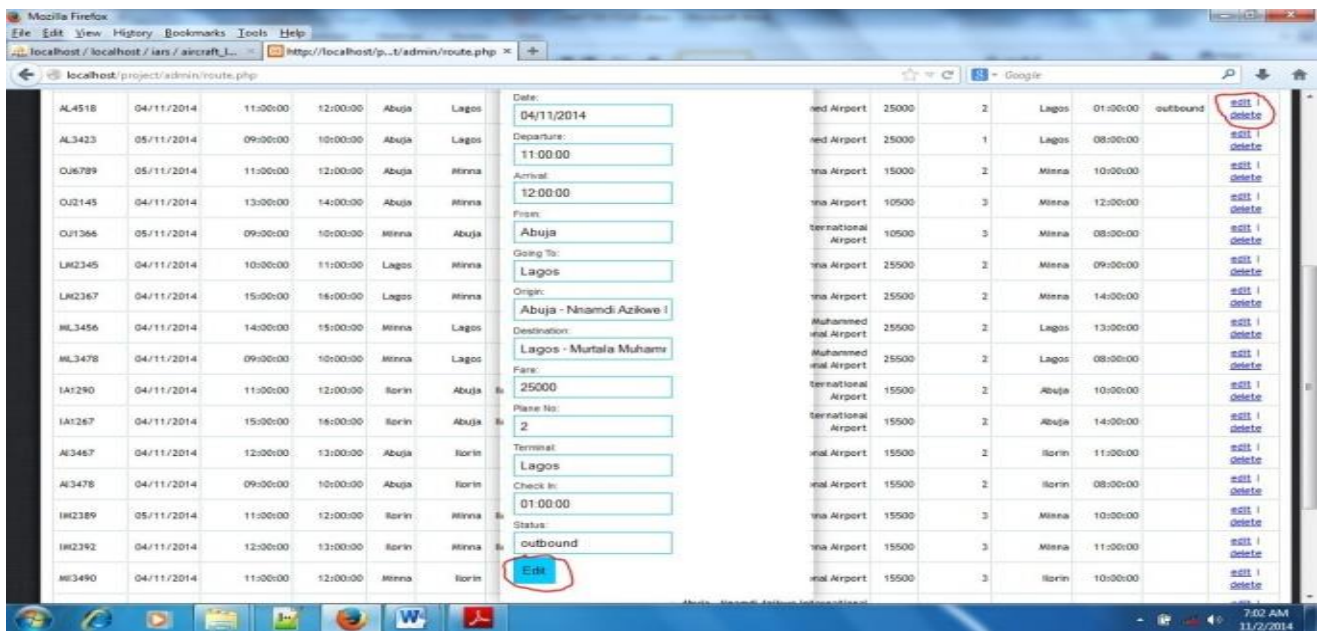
Mozilla Firefox
File Edit View History Bookmarks Tools Help
localhost / localhost / iars / aircraft_l... × http://localhost/p...t/admin/route.php × +
localhost/project/admin/route.php
Google

| AL4518 | 04/11/2014 | 11:00:00 | 12:00:00 | Abuja | Lagos | ned Airport | 25000 | 2 | Lagos | 01:00:00 | outbound | edit \| delete |
|---|---|---|---|---|---|---|---|---|---|---|---|---|
| AL3423 | 05/11/2014 | 09:00:00 | 10:00:00 | Abuja | Lagos | ned Airport | 25000 | 1 | Lagos | 08:00:00 | | edit \| delete |
| OJ6789 | 05/11/2014 | 11:00:00 | 12:00:00 | Abuja | Minna | nna Airport | 15000 | 2 | Minna | 10:00:00 | | edit \| delete |
| OJ2145 | 04/11/2014 | 13:00:00 | 14:00:00 | Abuja | Minna | nna Airport | 10500 | 3 | Minna | 12:00:00 | | edit \| delete |
| OJ1366 | 05/11/2014 | 09:00:00 | 10:00:00 | Minna | Abuja | ternational Airport | 10500 | 3 | Minna | 08:00:00 | | edit \| delete |
| LM2345 | 04/11/2014 | 10:00:00 | 11:00:00 | Lagos | Minna | nna Airport | 25500 | 2 | Minna | 09:00:00 | | edit \| delete |
| LM2367 | 04/11/2014 | 15:00:00 | 16:00:00 | Lagos | Minna | nna Airport | 25500 | 2 | Minna | 14:00:00 | | edit \| delete |
| ML3456 | 04/11/2014 | 14:00:00 | 15:00:00 | Minna | Lagos | Muhammed nal Airport | 25500 | 2 | Lagos | 13:00:00 | | edit \| delete |
| ML3478 | 04/11/2014 | 09:00:00 | 10:00:00 | Minna | Lagos | Muhammed nal Airport | 25500 | 2 | Lagos | 08:00:00 | | edit \| delete |
| IA1290 | 04/11/2014 | 11:00:00 | 12:00:00 | Ilorin | Abuja | ternational Airport | 15500 | 2 | Abuja | 10:00:00 | | edit \| delete |
| IA1267 | 04/11/2014 | 15:00:00 | 16:00:00 | Ilorin | Abuja | ternational Airport | 15500 | 2 | Abuja | 14:00:00 | | edit \| delete |
| AI3467 | 04/11/2014 | 12:00:00 | 13:00:00 | Abuja | Ilorin | nal Airport | 15500 | 2 | Ilorin | 11:00:00 | | edit \| delete |
| AI3478 | 04/11/2014 | 09:00:00 | 10:00:00 | Abuja | Ilorin | nal Airport | 15500 | 2 | Ilorin | 08:00:00 | | edit \| delete |
| IM2389 | 05/11/2014 | 11:00:00 | 12:00:00 | Ilorin | Minna | nna Airport | 15500 | 3 | Minna | 10:00:00 | | edit \| delete |
| IM2392 | 04/11/2014 | 12:00:00 | 13:00:00 | Ilorin | Minna | nna Airport | 15500 | 3 | Minna | 11:00:00 | | edit \| delete |
| MI3490 | 04/11/2014 | 11:00:00 | 12:00:00 | Minna | Ilorin | nal Airport | 15500 | 3 | Ilorin | 10:00:00 | | edit \| delete |

Date:
04/11/2014
Departure:
11:00:00
Arrival:
12:00:00
From:
Abuja
Going To:
Lagos
Origin:
Abuja - Nnamdi Azikwe I
Destination:
Lagos - Murtala Muham
Fare:
25000
Plane No:
2
Terminal:
Lagos
Check In:
01:00:00
Status:
outbound
Edit

7:02 AM
11/2/2014